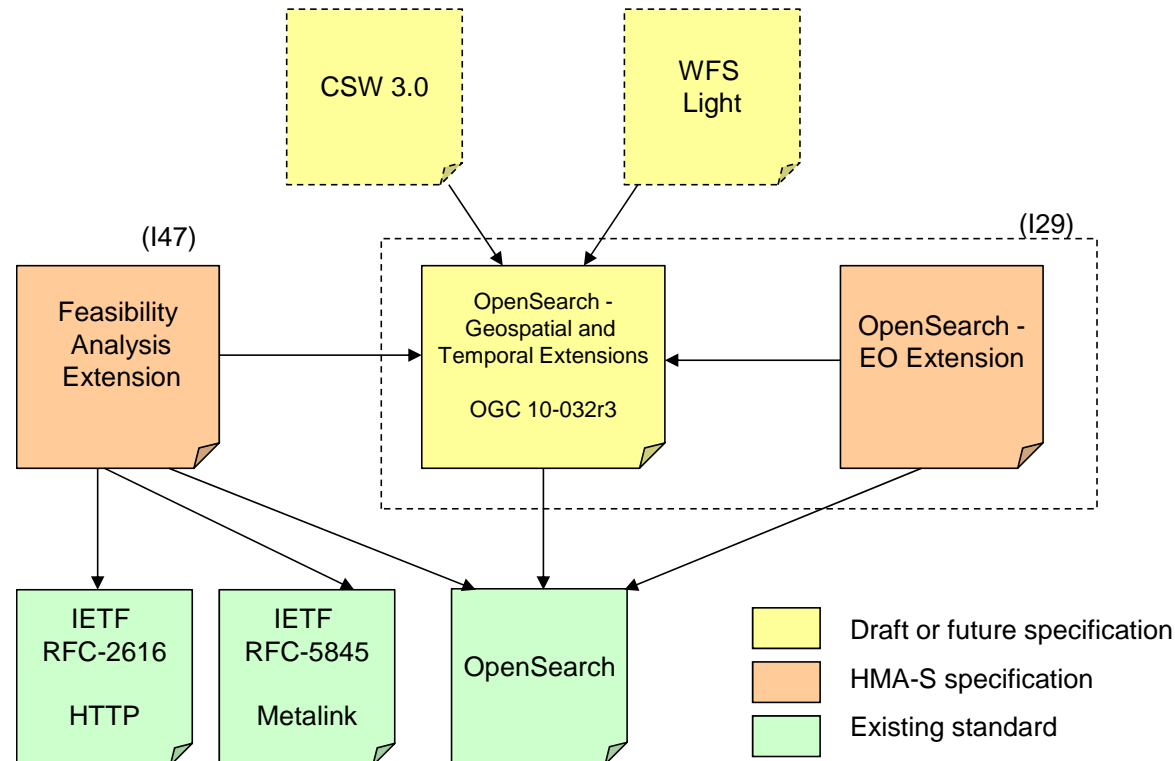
CSW 3.0

WFS Light

(I47)

(I29)

Feasibility Analysis Extension

OpenSearch - Geospatial and Temporal Extensions

OGC 10-032r3

OpenSearch - EO Extension

IETF RFC-2616

HTTP

IETF RFC-5845

Metalink

OpenSearch

Draft or future specification

HMA-S specification

Existing standard